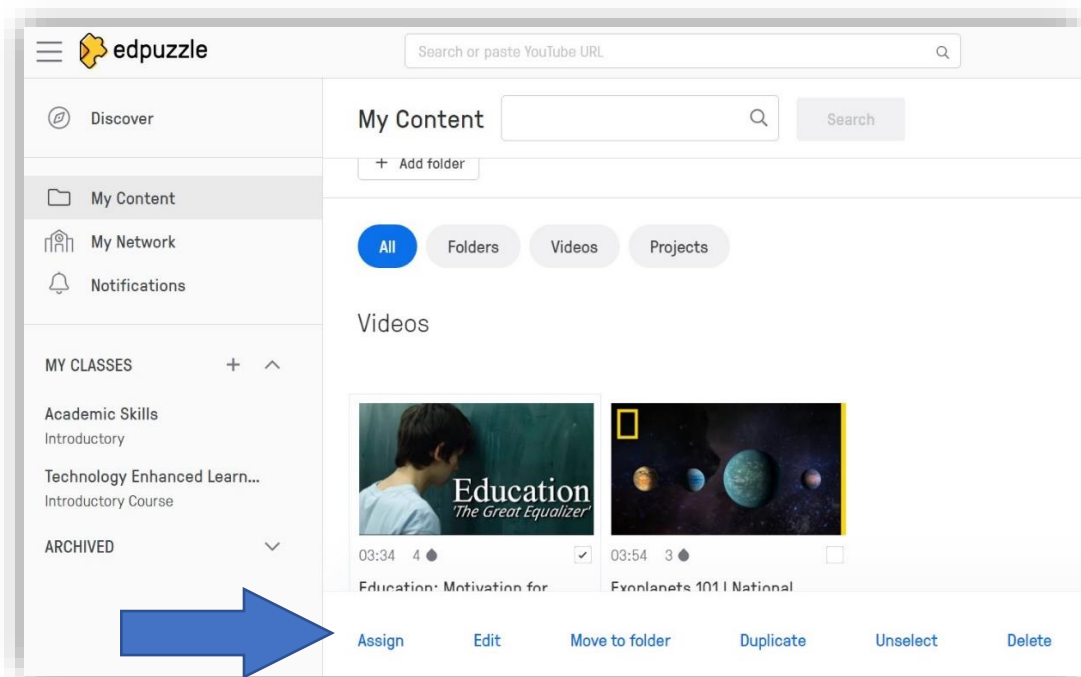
edpuzzle

Search or paste YouTube URL

Discover

My Content

My Network

Notifications

MY CLASSES + ^

Academic Skills
Introductory

Technology Enhanced Learn...
Introductory Course

ARCHIVED

My Content

Search

+ Add folder

All Folders Videos Projects

Videos

Education
'The Great Equalizer'

03:34 4

Education: Motivation for

03:54 3

Exoplanets 101 | National

Assign Edit Move to folder Duplicate Unselect Delete